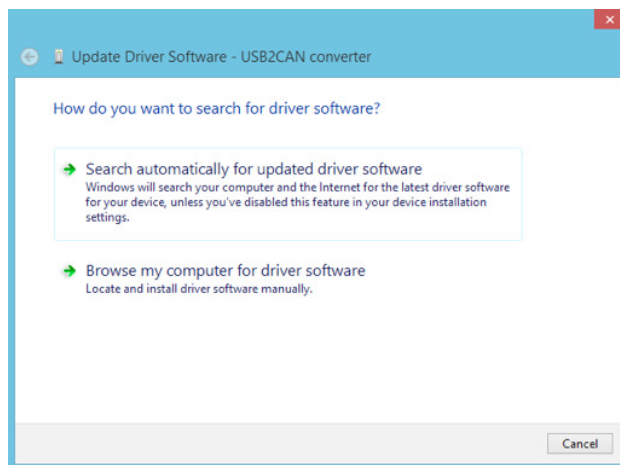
Update Driver Software - USB2CAN converter

How do you want to search for driver software?

Search automatically for updated driver software
Windows will search your computer and the Internet for the latest driver software for your device, unless you've disabled this feature in your device installation settings.

Browse my computer for driver software
Locate and install driver software manually.

Cancel